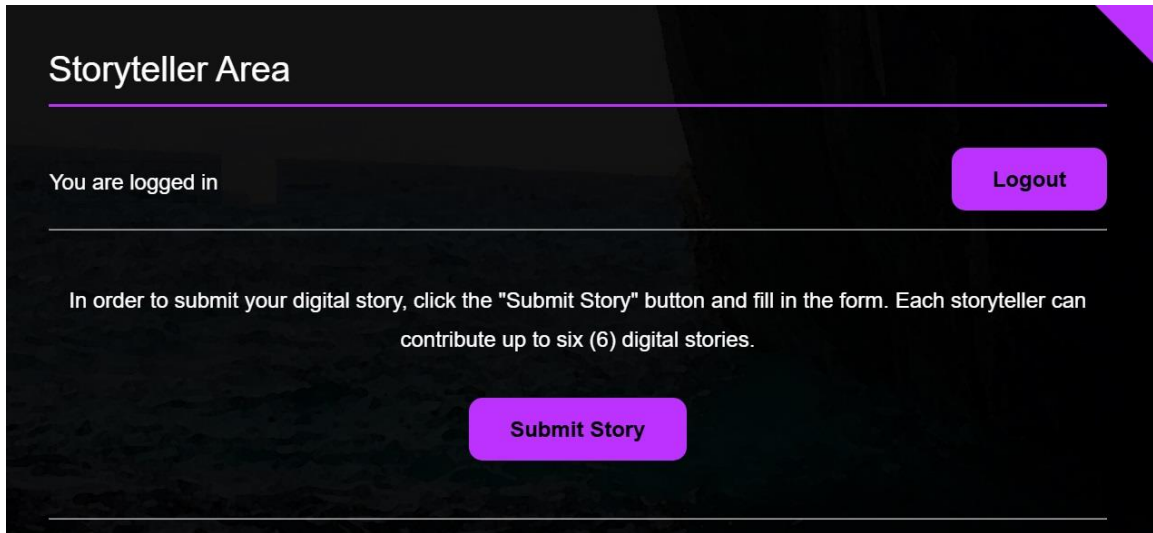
Storyteller Area

You are logged in

Logout

In order to submit your digital story, click the "Submit Story" button and fill in the form. Each storyteller can contribute up to six (6) digital stories.

Submit Story